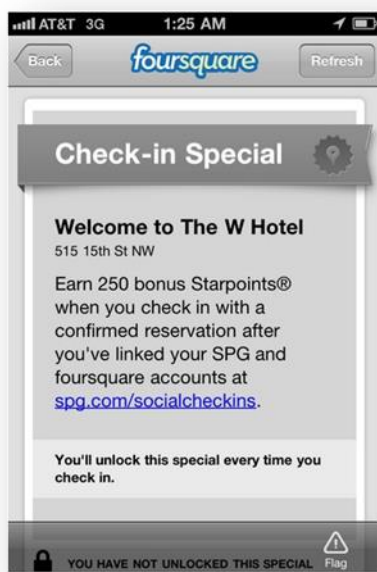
AT&T 3G 1:25 AM

Back foursquare Refresh

Check-in Special

Welcome to The W Hotel
515 15th St NW

Earn 250 bonus Starpoints® when you check in with a confirmed reservation after you've linked your SPG and foursquare accounts at spg.com/socialcheckins.

You'll unlock this special every time you check in.

YOU HAVE NOT UNLOCKED THIS SPECIAL Flag